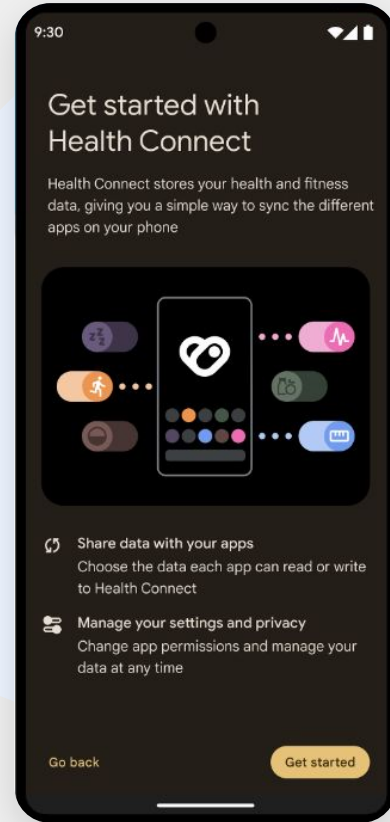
9:30

Get started with Health Connect

Health Connect stores your health and fitness data, giving you a simple way to sync the different apps on your phone

Share data with your apps
Choose the data each app can read or write to Health Connect

Manage your settings and privacy
Change app permissions and manage your data at any time

Go back

Get started